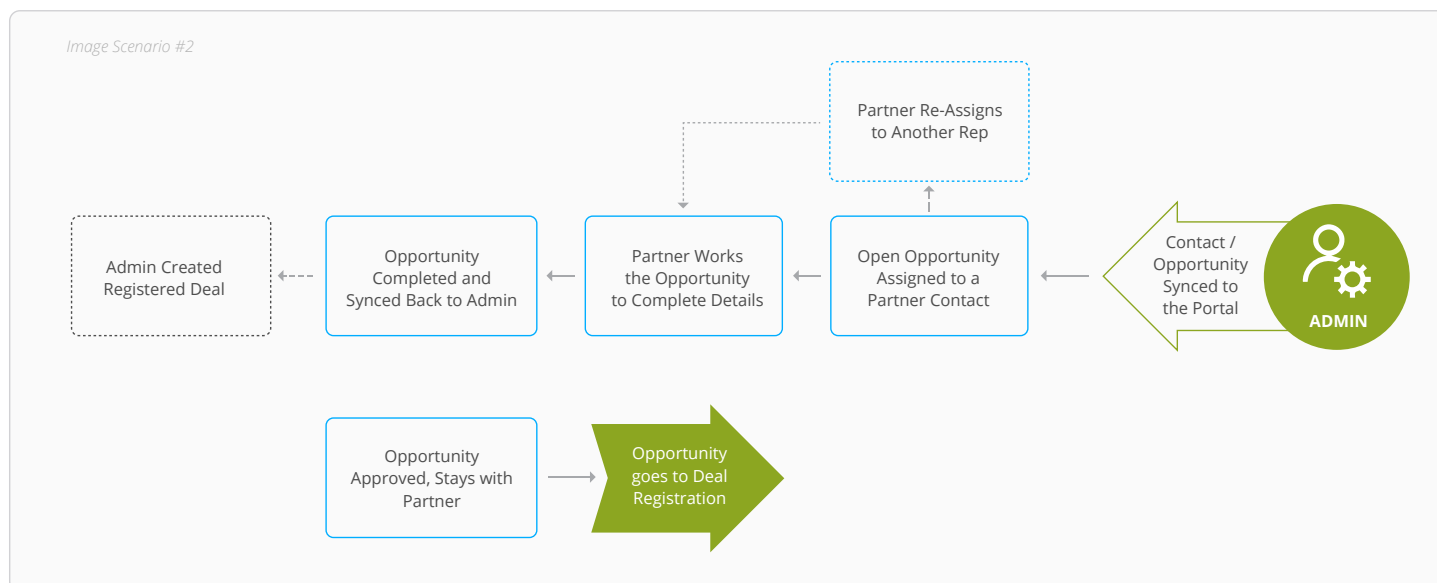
Image Scenario #2

Partner Re-Assigns to Another Rep

Admin Created Registered Deal

Opportunity Completed and Synced Back to Admin

Partner Works the Opportunity to Complete Details

Open Opportunity Assigned to a Partner Contact

Contact / Opportunity Synced to the Portal

ADMIN

Opportunity Approved, Stays with Partner

Opportunity goes to Deal Registration